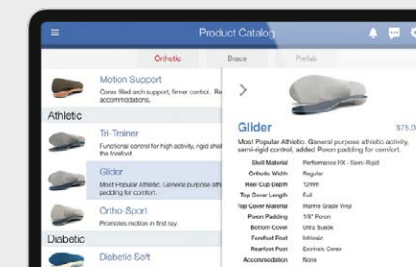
Product Catalog

Orthotic Brace Prefab

Motion Support
Cores filled arch support, firmer control. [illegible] accommodations.

Athletic

Tri-Trainer
Functional control for high activity, rigid shell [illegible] the forefoot.

Glider
Most Popular Athletic. General purpose athl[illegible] padding for comfort.

Ortho-Sport
Promotes motion in first ray.

Diabetic

Diabetic Soft

Glider $75.0

Most Popular Athletic. General purpose athletic activity, semi-rigid control, added Poron padding for comfort.

| | |
|---|---|
| Shell Material | Performance RX - Semi-Rigid |
| Orthotic Width | Regular |
| Heel Cup Depth | 12mm |
| Top Cover Length | Full |
| Top Cover Material | Marine Grade Vinyl |
| Poron Padding | 1/8" Poron |
| Bottom Cover | Ultra Suede |
| Forefoot Post | Intrinsic |
| Rearfoot Post | Extrinsic Cores |
| Accommodation | None |